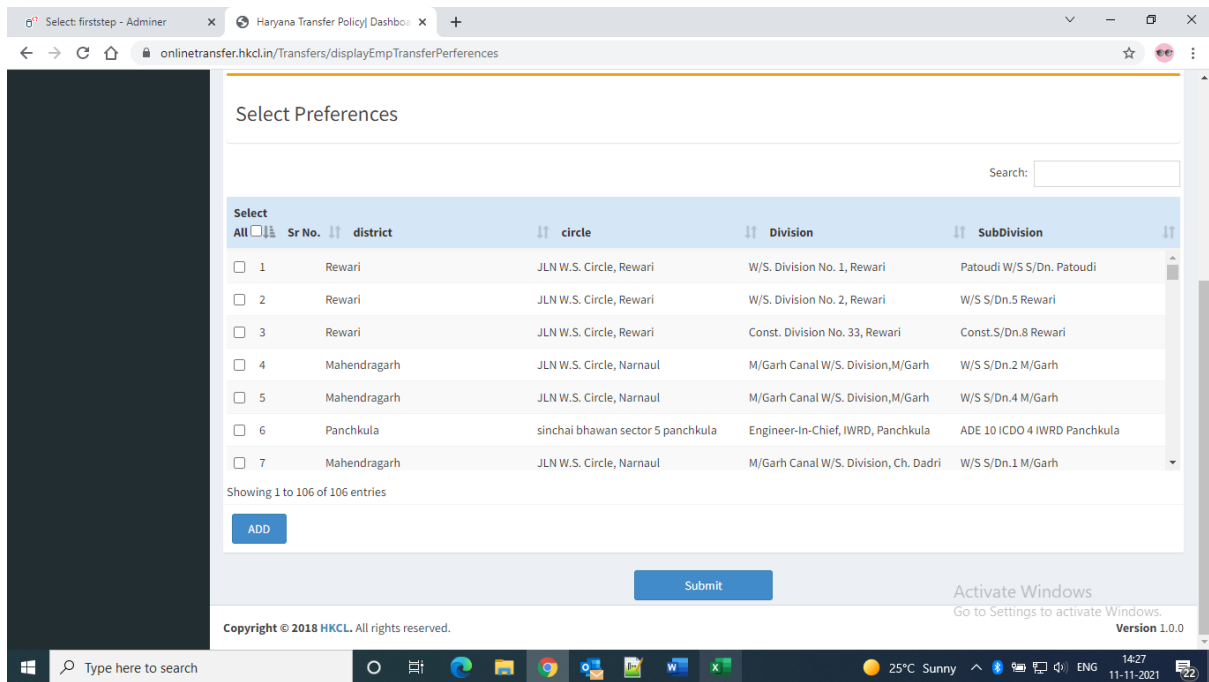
Select: firststep - Adminer
Haryana Transfer Policy| Dashboa
onlinetransfer.hkcl.in/Transfers/displayEmpTransferPerferences

Select Preferences

Search:

| Select All | Sr No. | district | circle | Division | SubDivision |
|---|---|---|---|---|---|
| ☐ | 1 | Rewari | JLN W.S. Circle, Rewari | W/S. Division No. 1, Rewari | Patoudi W/S S/Dn. Patoudi |
| ☐ | 2 | Rewari | JLN W.S. Circle, Rewari | W/S. Division No. 2, Rewari | W/S S/Dn.5 Rewari |
| ☐ | 3 | Rewari | JLN W.S. Circle, Rewari | Const. Division No. 33, Rewari | Const.S/Dn.8 Rewari |
| ☐ | 4 | Mahendragarh | JLN W.S. Circle, Narnaul | M/Garh Canal W/S. Division,M/Garh | W/S S/Dn.2 M/Garh |
| ☐ | 5 | Mahendragarh | JLN W.S. Circle, Narnaul | M/Garh Canal W/S. Division,M/Garh | W/S S/Dn.4 M/Garh |
| ☐ | 6 | Panchkula | sinchai bhawan sector 5 panchkula | Engineer-In-Chief, IWRD, Panchkula | ADE 10 ICDO 4 IWRD Panchkula |
| ☐ | 7 | Mahendragarh | JLN W.S. Circle, Narnaul | M/Garh Canal W/S. Division, Ch. Dadri | W/S S/Dn.1 M/Garh |

Showing 1 to 106 of 106 entries

ADD

Submit

Activate Windows
Go to Settings to activate Windows.

Copyright © 2018 HKCL. All rights reserved.
Version 1.0.0

Type here to search
25°C Sunny ENG 14:27 11-11-2021 22